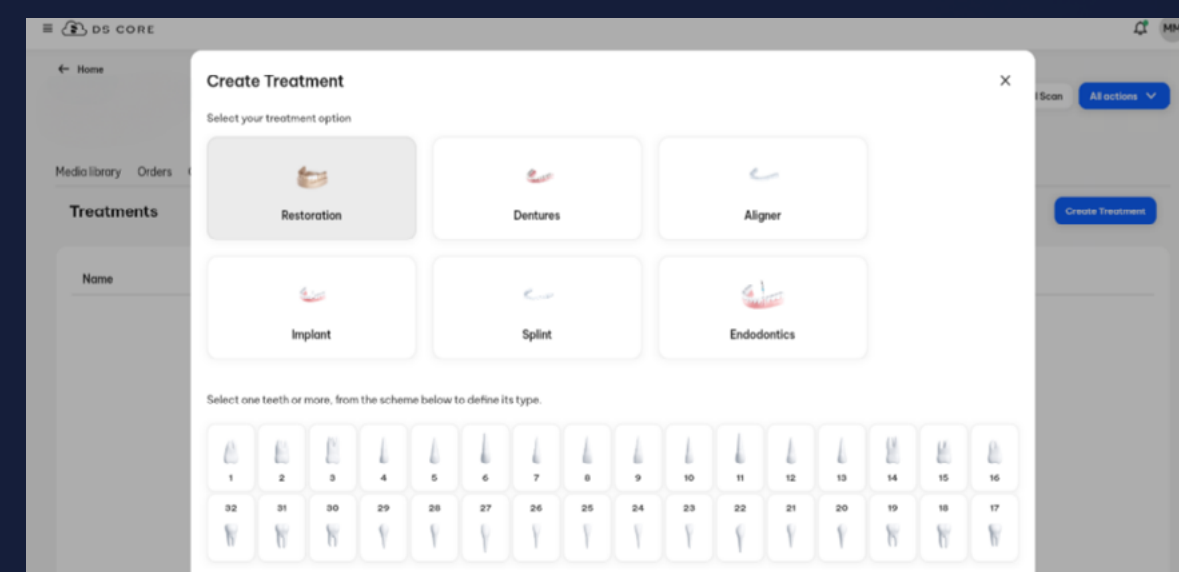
DS CORE

MM

← Home

Scan

All actions

Media library Orders

Treatments

Create Treatment

Name

Create Treatment

×

Select your treatment option

Restoration

Dentures

Aligner

Implant

Splint

Endodontics

Select one teeth or more, from the scheme below to define its type.

1 2 3 4 5 6 7 8 9 10 11 12 13 14 15 16

32 31 30 29 28 27 26 25 24 23 22 21 20 19 18 17